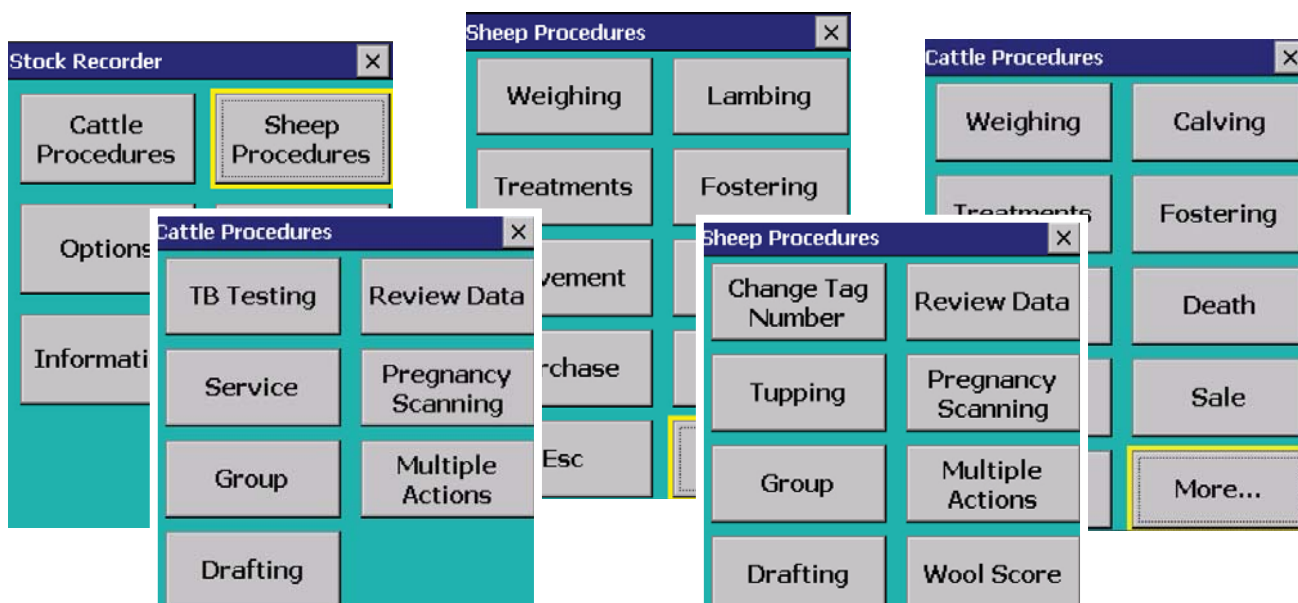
Stock Recorder ×

Cattle Procedures

Sheep Procedures

Options

Informati

Sheep Procedures ×

Weighing

Lambing

Treatments

Fostering

vement

rchase

Esc

Cattle Procedures ×

Weighing

Calving

Treatments

Fostering

Death

Sale

More...

Cattle Procedures ×

TB Testing

Review Data

Service

Pregnancy Scanning

Group

Multiple Actions

Drafting

Sheep Procedures ×

Change Tag Number

Review Data

Tupping

Pregnancy Scanning

Group

Multiple Actions

Drafting

Wool Score